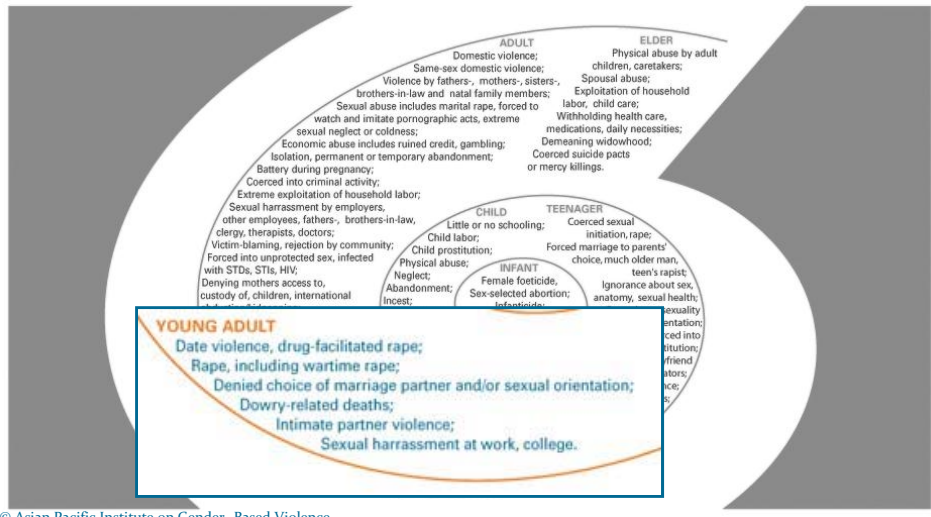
ADULT
Domestic violence;
Same-sex domestic violence;
Violence by fathers-, mothers-, sisters-, brothers-in-law and natal family members;
Sexual abuse includes marital rape, forced to watch and imitate pornographic acts, extreme sexual neglect or coldness;
Economic abuse includes ruined credit, gambling;
Isolation, permanent or temporary abandonment;
Battery during pregnancy;
Coerced into criminal activity;
Extreme exploitation of household labor;
Sexual harrassment by employers, other employees, fathers-, brothers-in-law, clergy, therapists, doctors;
Victim-blaming, rejection by community;
Forced into unprotected sex, infected with STDs, STIs, HIV;
Denying mothers access to, custody of, children, international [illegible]

ELDER
Physical abuse by adult children, caretakers;
Spousal abuse;
Exploitation of household labor, child care;
Withholding health care, medications, daily necessities;
Demeaning widowhood;
Coerced suicide pacts or mercy killings.

CHILD
Little or no schooling;
Child labor;
Child prostitution;
Physical abuse;
Neglect;
Abandonment;
Incest;

TEENAGER
Coerced sexual initiation, rape;
Forced marriage to parents' choice, much older man, teen's rapist;
Ignorance about sex, anatomy, sexual health;
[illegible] sexuality
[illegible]entation;
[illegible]rced into
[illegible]titution;
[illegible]yfriend
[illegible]ators;
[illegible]nce;
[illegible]s;

INFANT
Female foeticide,
Sex-selected abortion;
Infanticide;

YOUNG ADULT
Date violence, drug-facilitated rape;
Rape, including wartime rape;
Denied choice of marriage partner and/or sexual orientation;
Dowry-related deaths;
Intimate partner violence;
Sexual harrassment at work, college.

© Asian Pacific Institute on Gender-Based Violence